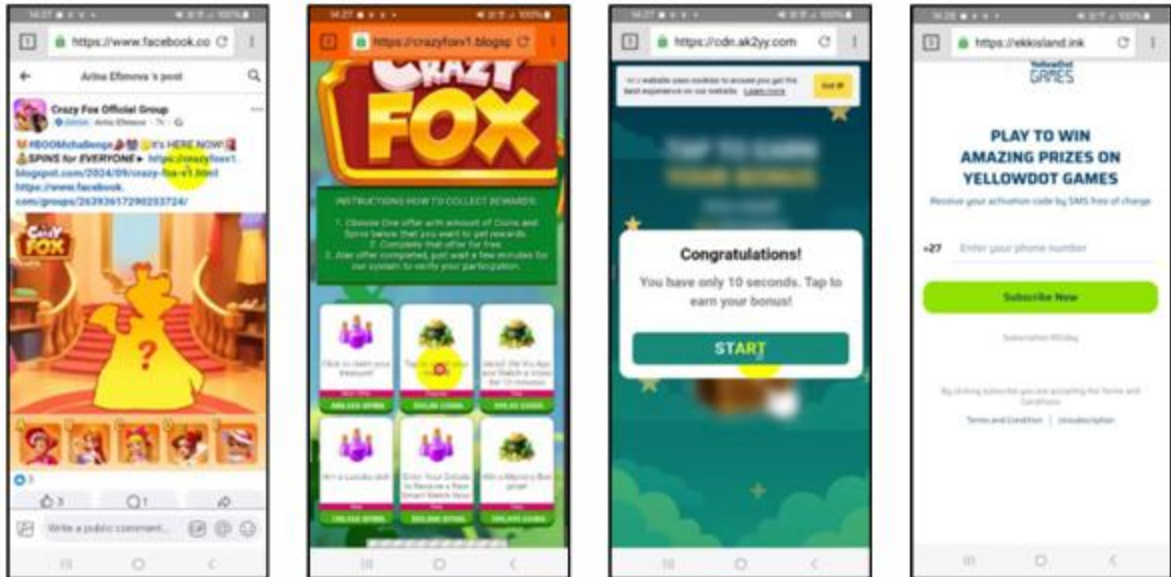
14:27 100%

https://www.facebook.co

Arina Efimova's post

Crazy Fox Official Group
Admin · Arina Efimova · 7h

#BOOMchallenge It's HERE NOW! SPINS for EVERYONE ► https://crazyfoxv1.blogspot.com/2024/09/crazy-fox-v1.html https://www.facebook.com/groups/263936172902337​24/

Crazy Fox

?

3

3 1

Write a public comment...

14:27 100%

https://crazyfoxv1.blogsp

Crazy Fox

INSTRUCTIONS HOW TO COLLECT REWARDS:

1. Choose One offer with amount of Coins and Spins below that you want to get rewards.
2. Complete that offer for free.
3. After offer completed, just wait a few minutes for our system to verify your participation.

Click to claim your treasure!

Tap to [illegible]

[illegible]

Win a Lazada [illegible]

Enter Your Details to Receive a Free Smart Watch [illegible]

Win a Mystery Box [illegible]

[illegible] SPINS

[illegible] COINS

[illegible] COINS

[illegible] SPINS

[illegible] SPINS

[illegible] COINS

14:27 100%

https://cdn.ak2yy.com

This website uses cookies to ensure you get the best experience on our website. Learn more

Got it!

Congratulations!

You have only 10 seconds. Tap to earn your bonus!

START

14:28 100%

https://ekkisland.ink

YellowDot GAMES

PLAY TO WIN AMAZING PRIZES ON YELLOWDOT GAMES

Receive your activation code by SMS free of charge

+27 Enter your phone number

Subscribe Now

Subscription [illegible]

By clicking subscribe you are accepting the Terms and Conditions

Terms and Condition | Unsubscription